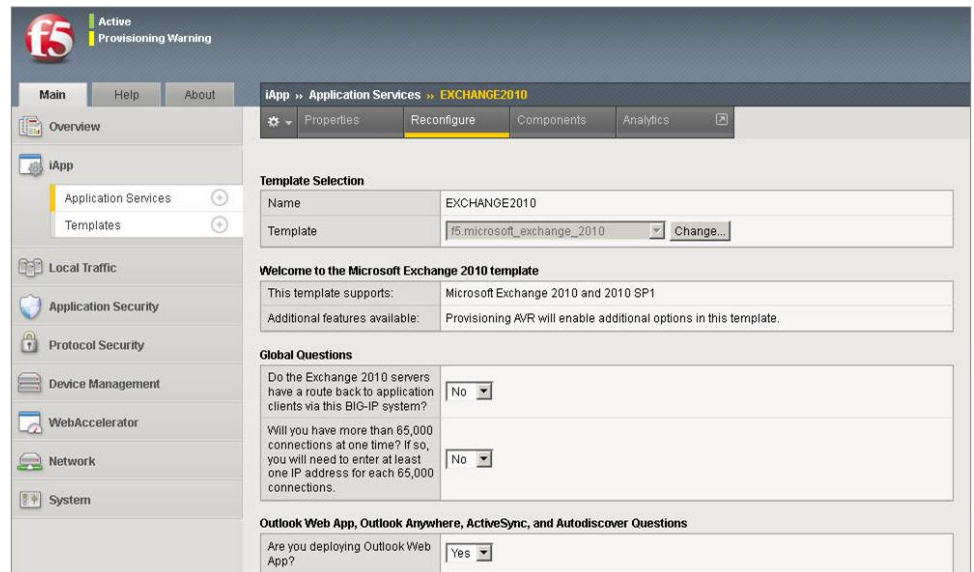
f5

Active
Provisioning Warning

Main | Help | About

Overview

iApp

Application Services

Templates

Local Traffic

Application Security

Protocol Security

Device Management

WebAccelerator

Network

System

iApp » Application Services » EXCHANGE2010

Properties | Reconfigure | Components | Analytics

Template Selection

| Name | EXCHANGE2010 |
|---|---|
| Template | f5.microsoft_exchange_2010 Change... |

Welcome to the Microsoft Exchange 2010 template

| This template supports: | Microsoft Exchange 2010 and 2010 SP1 |
|---|---|
| Additional features available: | Provisioning AVR will enable additional options in this template. |

Global Questions

| Do the Exchange 2010 servers have a route back to application clients via this BIG-IP system? | No |
|---|---|
| Will you have more than 65,000 connections at one time? If so, you will need to enter at least one IP address for each 65,000 connections. | No |

Outlook Web App, Outlook Anywhere, ActiveSync, and Autodiscover Questions

| Are you deploying Outlook Web App? | Yes |
|---|---|